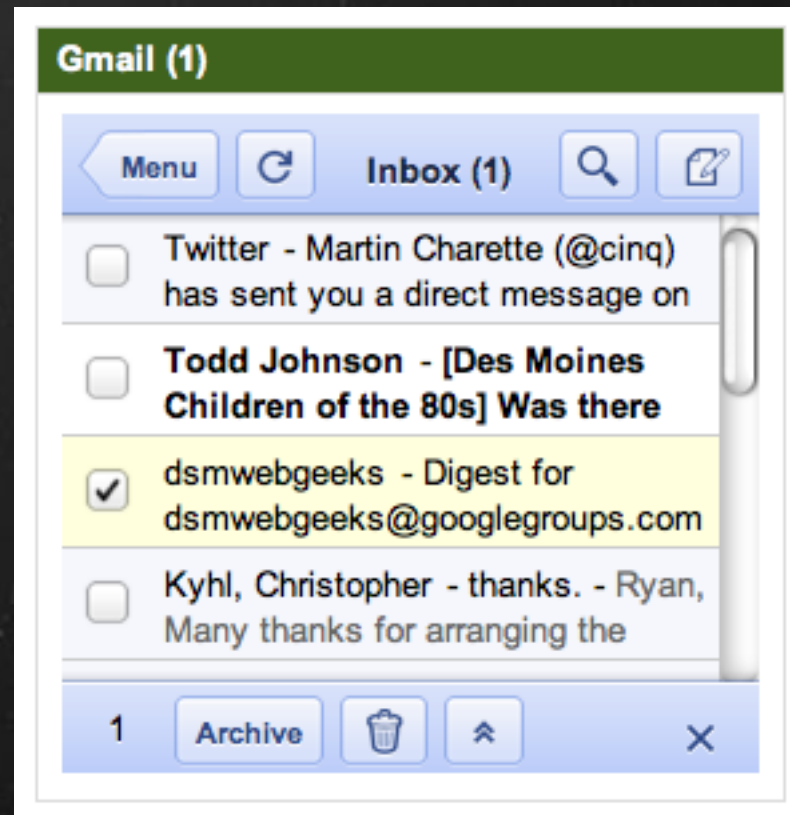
Gmail (1)

Menu

Inbox (1)

Twitter - Martin Charette (@cinq) has sent you a direct message on

Todd Johnson - [Des Moines Children of the 80s] Was there

dsmwebgeeks - Digest for dsmwebgeeks@googlegroups.com

Kyhl, Christopher - thanks. - Ryan, Many thanks for arranging the

1 Archive

×